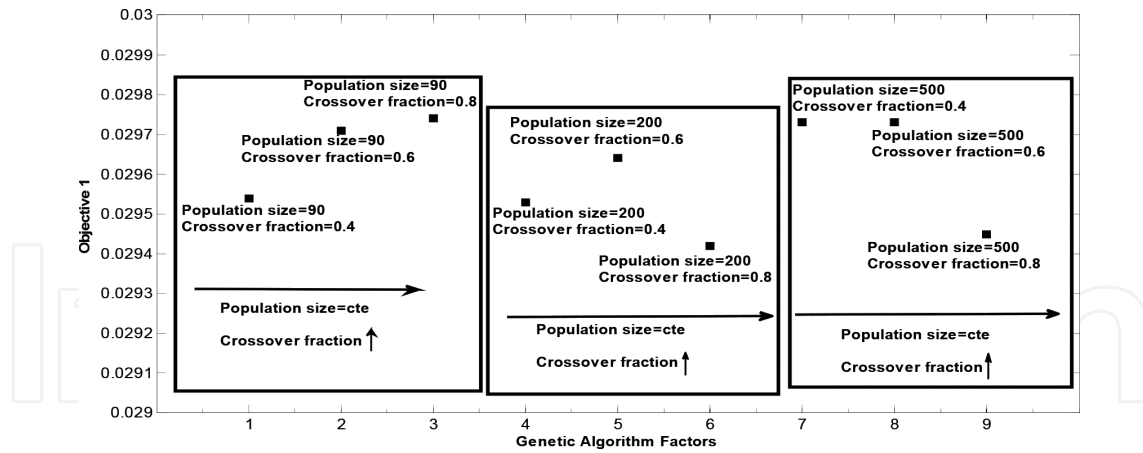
0.03
0.0299
0.0298
0.0297
0.0296
0.0295
0.0294
0.0293
0.0292
0.0291
0.029

Objective 1

Population size=90
Crossover fraction=0.8

Population size=90
Crossover fraction=0.6

Population size=90
Crossover fraction=0.4

Population size=cte

Crossover fraction ↑

Population size=200
Crossover fraction=0.6

Population size=200
Crossover fraction=0.4

Population size=200
Crossover fraction=0.8

Population size=cte

Crossover fraction ↑

Population size=500
Crossover fraction=0.4

Population size=500
Crossover fraction=0.6

Population size=500
Crossover fraction=0.8

Population size=cte

Crossover fraction ↑

1 2 3 4 5 6 7 8 9

Genetic Algorithm Factors